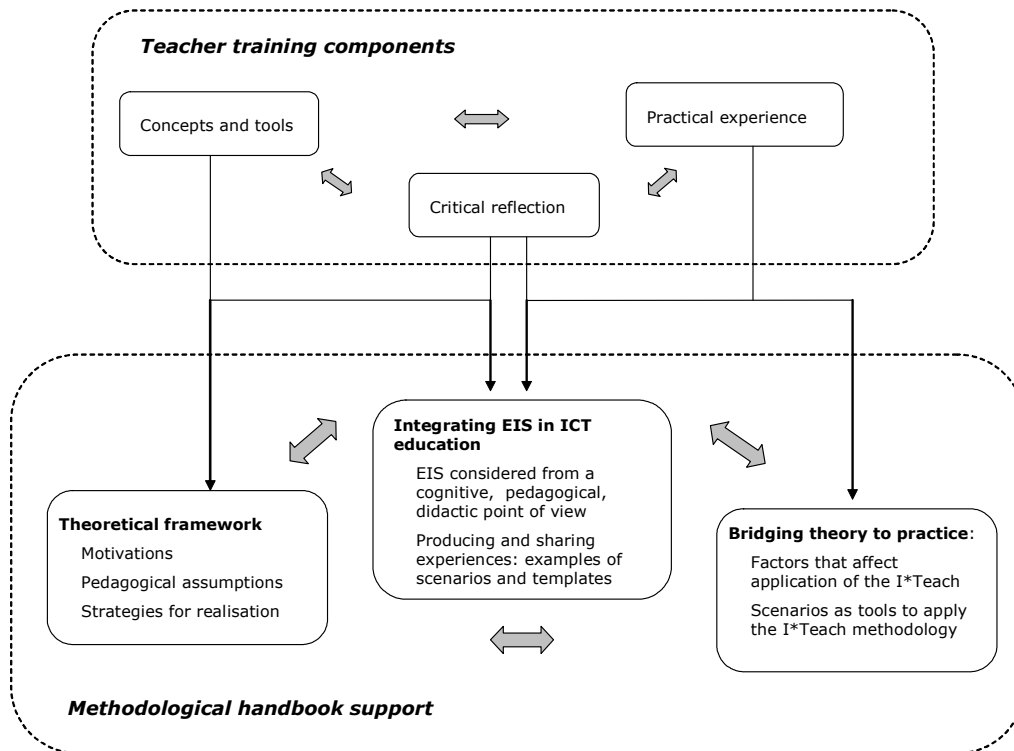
*Teacher training components*

Concepts and tools

Practical experience

Critical reflection

**Integrating EIS in ICT education**

EIS considered from a cognitive, pedagogical, didactic point of view

Producing and sharing experiences: examples of scenarios and templates

**Theoretical framework**

Motivations

Pedagogical assumptions

Strategies for realisation

**Bridging theory to practice**:

Factors that affect application of the I*Teach

Scenarios as tools to apply the I*Teach methodology

*Methodological handbook support*